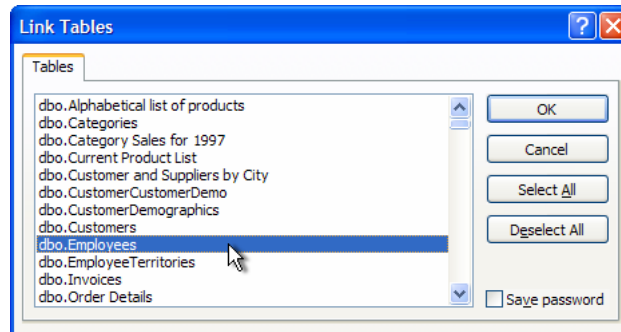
Link Tables

Tables

dbo.Alphabetical list of products
dbo.Categories
dbo.Category Sales for 1997
dbo.Current Product List
dbo.Customer and Suppliers by City
dbo.CustomerCustomerDemo
dbo.CustomerDemographics
dbo.Customers
dbo.Employees
dbo.EmployeeTerritories
dbo.Invoices
dbo.Order Details

OK

Cancel

Select All

Deselect All

Save password